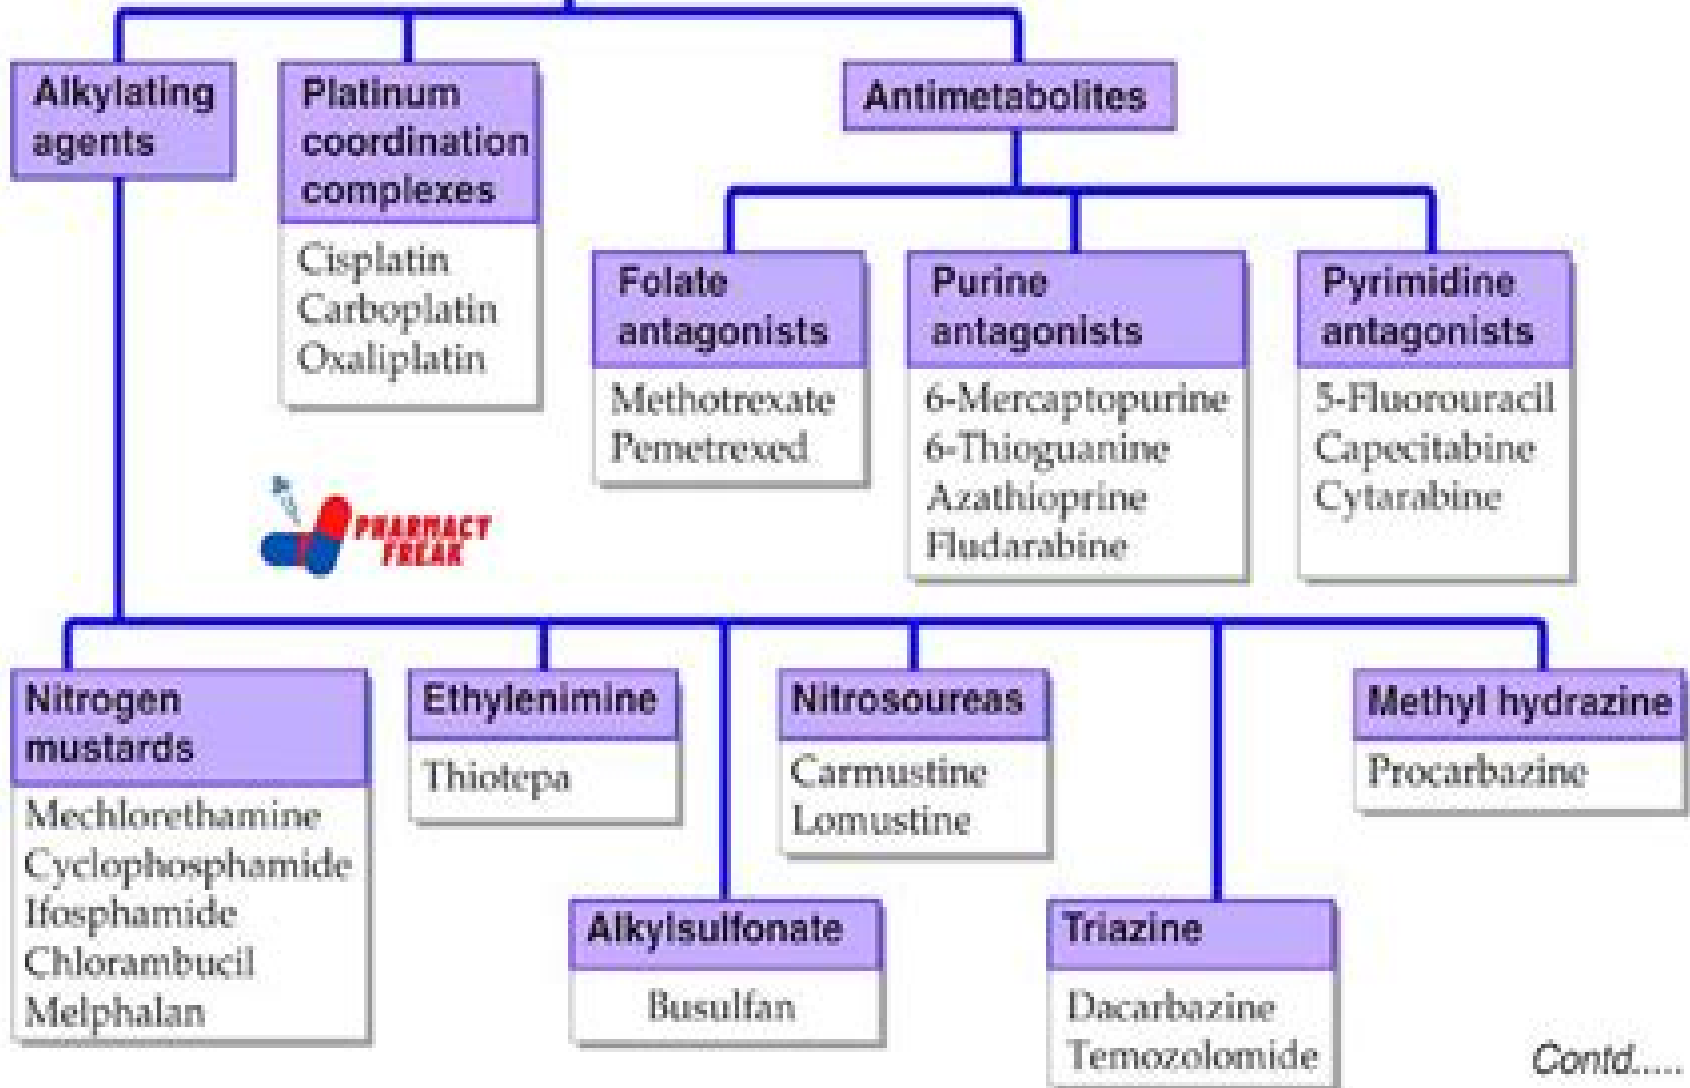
Alkylating agents

Platinum coordination complexes

Cisplatin
Carboplatin
Oxaliplatin

Antimetabolites

Folate antagonists

Methotrexate
Pemetrexed

Purine antagonists

6-Mercaptopurine
6-Thioguanine
Azathioprine
Fludarabine

Pyrimidine antagonists

5-Fluorouracil
Capecitabine
Cytarabine

PHARMACY FREAK

Nitrogen mustards

Mechlorethamine
Cyclophosphamide
Ifosphamide
Chlorambucil
Melphalan

Ethylenimine

Thiotepa

Nitrosoureas

Carmustine
Lomustine

Methyl hydrazine

Procarbazine

Alkylsulfonate

Busulfan

Triazine

Dacarbazine
Temozolomide

Contd.....